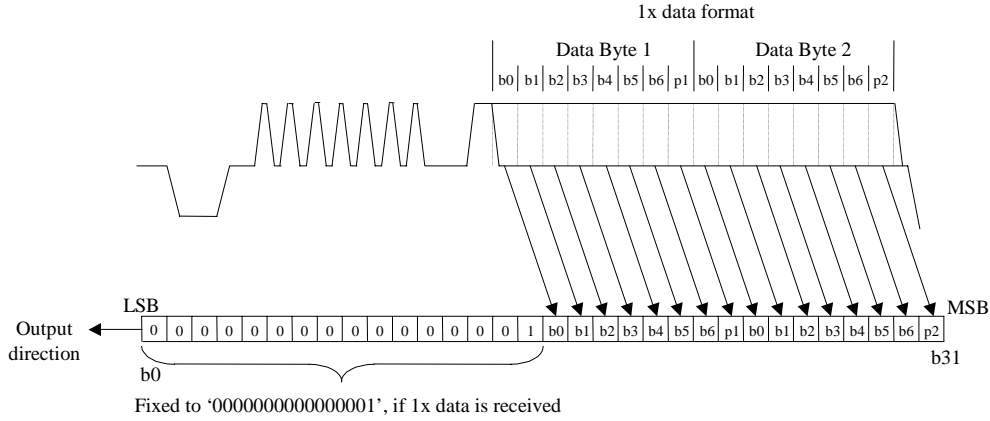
1x data format

Data Byte 1

Data Byte 2

| b0 | b1 | b2 | b3 | b4 | b5 | b6 | p1 | b0 | b1 | b2 | b3 | b4 | b5 | b6 | p2 |
|---|---|---|---|---|---|---|---|---|---|---|---|---|---|---|---|

LSB

MSB

Output direction

| 0 | 0 | 0 | 0 | 0 | 0 | 0 | 0 | 0 | 0 | 0 | 0 | 0 | 0 | 0 | 1 | b0 | b1 | b2 | b3 | b4 | b5 | b6 | p1 | b0 | b1 | b2 | b3 | b4 | b5 | b6 | p2 |
|---|---|---|---|---|---|---|---|---|---|---|---|---|---|---|---|---|---|---|---|---|---|---|---|---|---|---|---|---|---|---|---|

b0

b31

Fixed to '0000000000000001', if 1x data is received